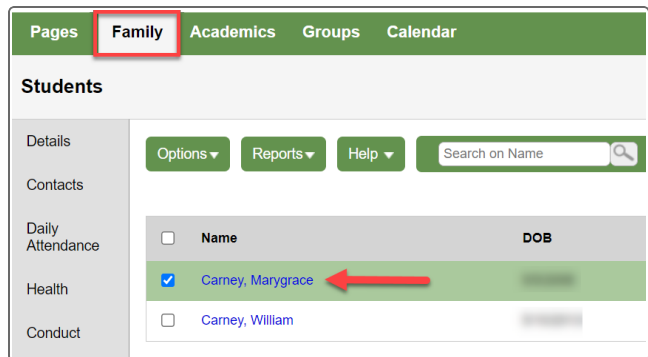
Pages Family Academics Groups Calendar

Students

Details

Contacts

Daily Attendance

Health

Conduct

Options ▾ Reports ▾ Help ▾ Search on Name

| | Name | DOB |
|---|---|---|
| ☑ | Carney, Marygrace | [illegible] |
| ☐ | Carney, William | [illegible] |